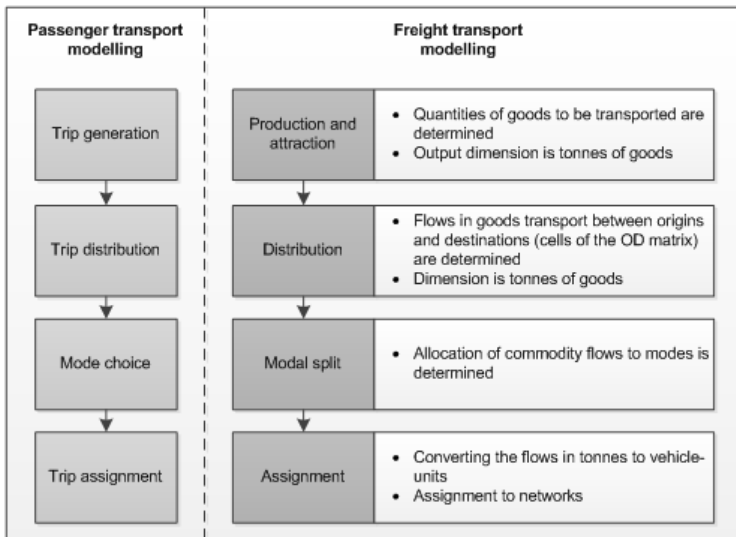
Passenger transport modelling

Trip generation

Trip distribution

Mode choice

Trip assignment

Freight transport modelling

Production and attraction

- Quantities of goods to be transported are determined
- Output dimension is tonnes of goods

Distribution

- Flows in goods transport between origins and destinations (cells of the OD matrix) are determined
- Dimension is tonnes of goods

Modal split

- Allocation of commodity flows to modes is determined

Assignment

- Converting the flows in tonnes to vehicle-units
- Assignment to networks